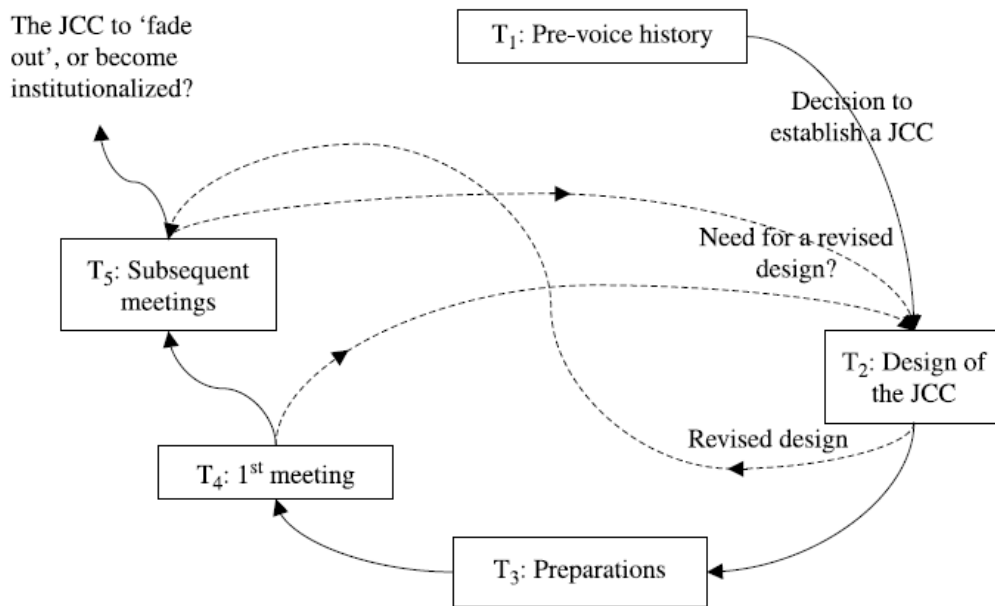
The JCC to 'fade out', or become institutionalized?

$T_1$: Pre-voice history

Decision to establish a JCC

Need for a revised design?

$T_5$: Subsequent meetings

$T_2$: Design of the JCC

Revised design

$T_4$: 1$^{st}$ meeting

$T_3$: Preparations